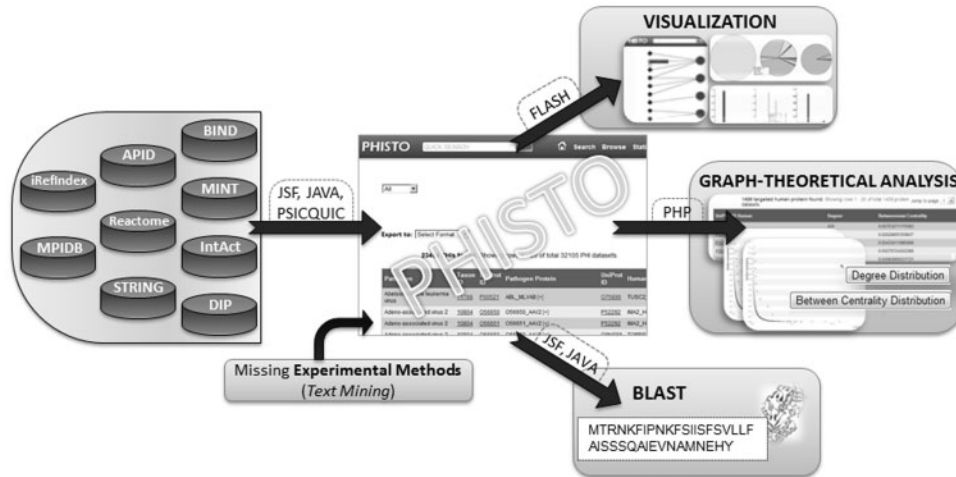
VISUALIZATION

iRefIndex
APID
BIND
MINT
Reactome
MPIDB
IntAct
STRING
DIP

JSF, JAVA, PSICQUIC

FLASH

PHISTO QUICK SEARCH Search Browse Stat

All

Export to: Select Format

234 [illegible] of total 32105 PHI datasets.

| Pathogen | Taxon ID | Pathogen Protein | UniProt ID | Human |
|---|---|---|---|---|
| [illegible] virus | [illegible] | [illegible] ABL_MLVAB [+] | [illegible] | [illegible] |
| Adeno-associated virus 2 | 10804 | O56650 | O56650_AAV2 [+] | P52292 | IMA2_H |
| Adeno-associated virus 2 | 10804 | O56651 | O56651_AAV2 [+] | P52292 | IMA2_H |

PHISTO

PHP

GRAPH-THEORETICAL ANALYSIS

1400 targeted human protein found. Showing rows 1 - 30 of total 1400 protein datasets.

Degree
Betweenness Centrality

Degree Distribution
Between Centrality Distribution

Missing Experimental Methods (Text Mining)

JSF, JAVA

BLAST

MTRNKFIPNKFSIISFSVLLF
AISSSQAIEVNAMNEHY